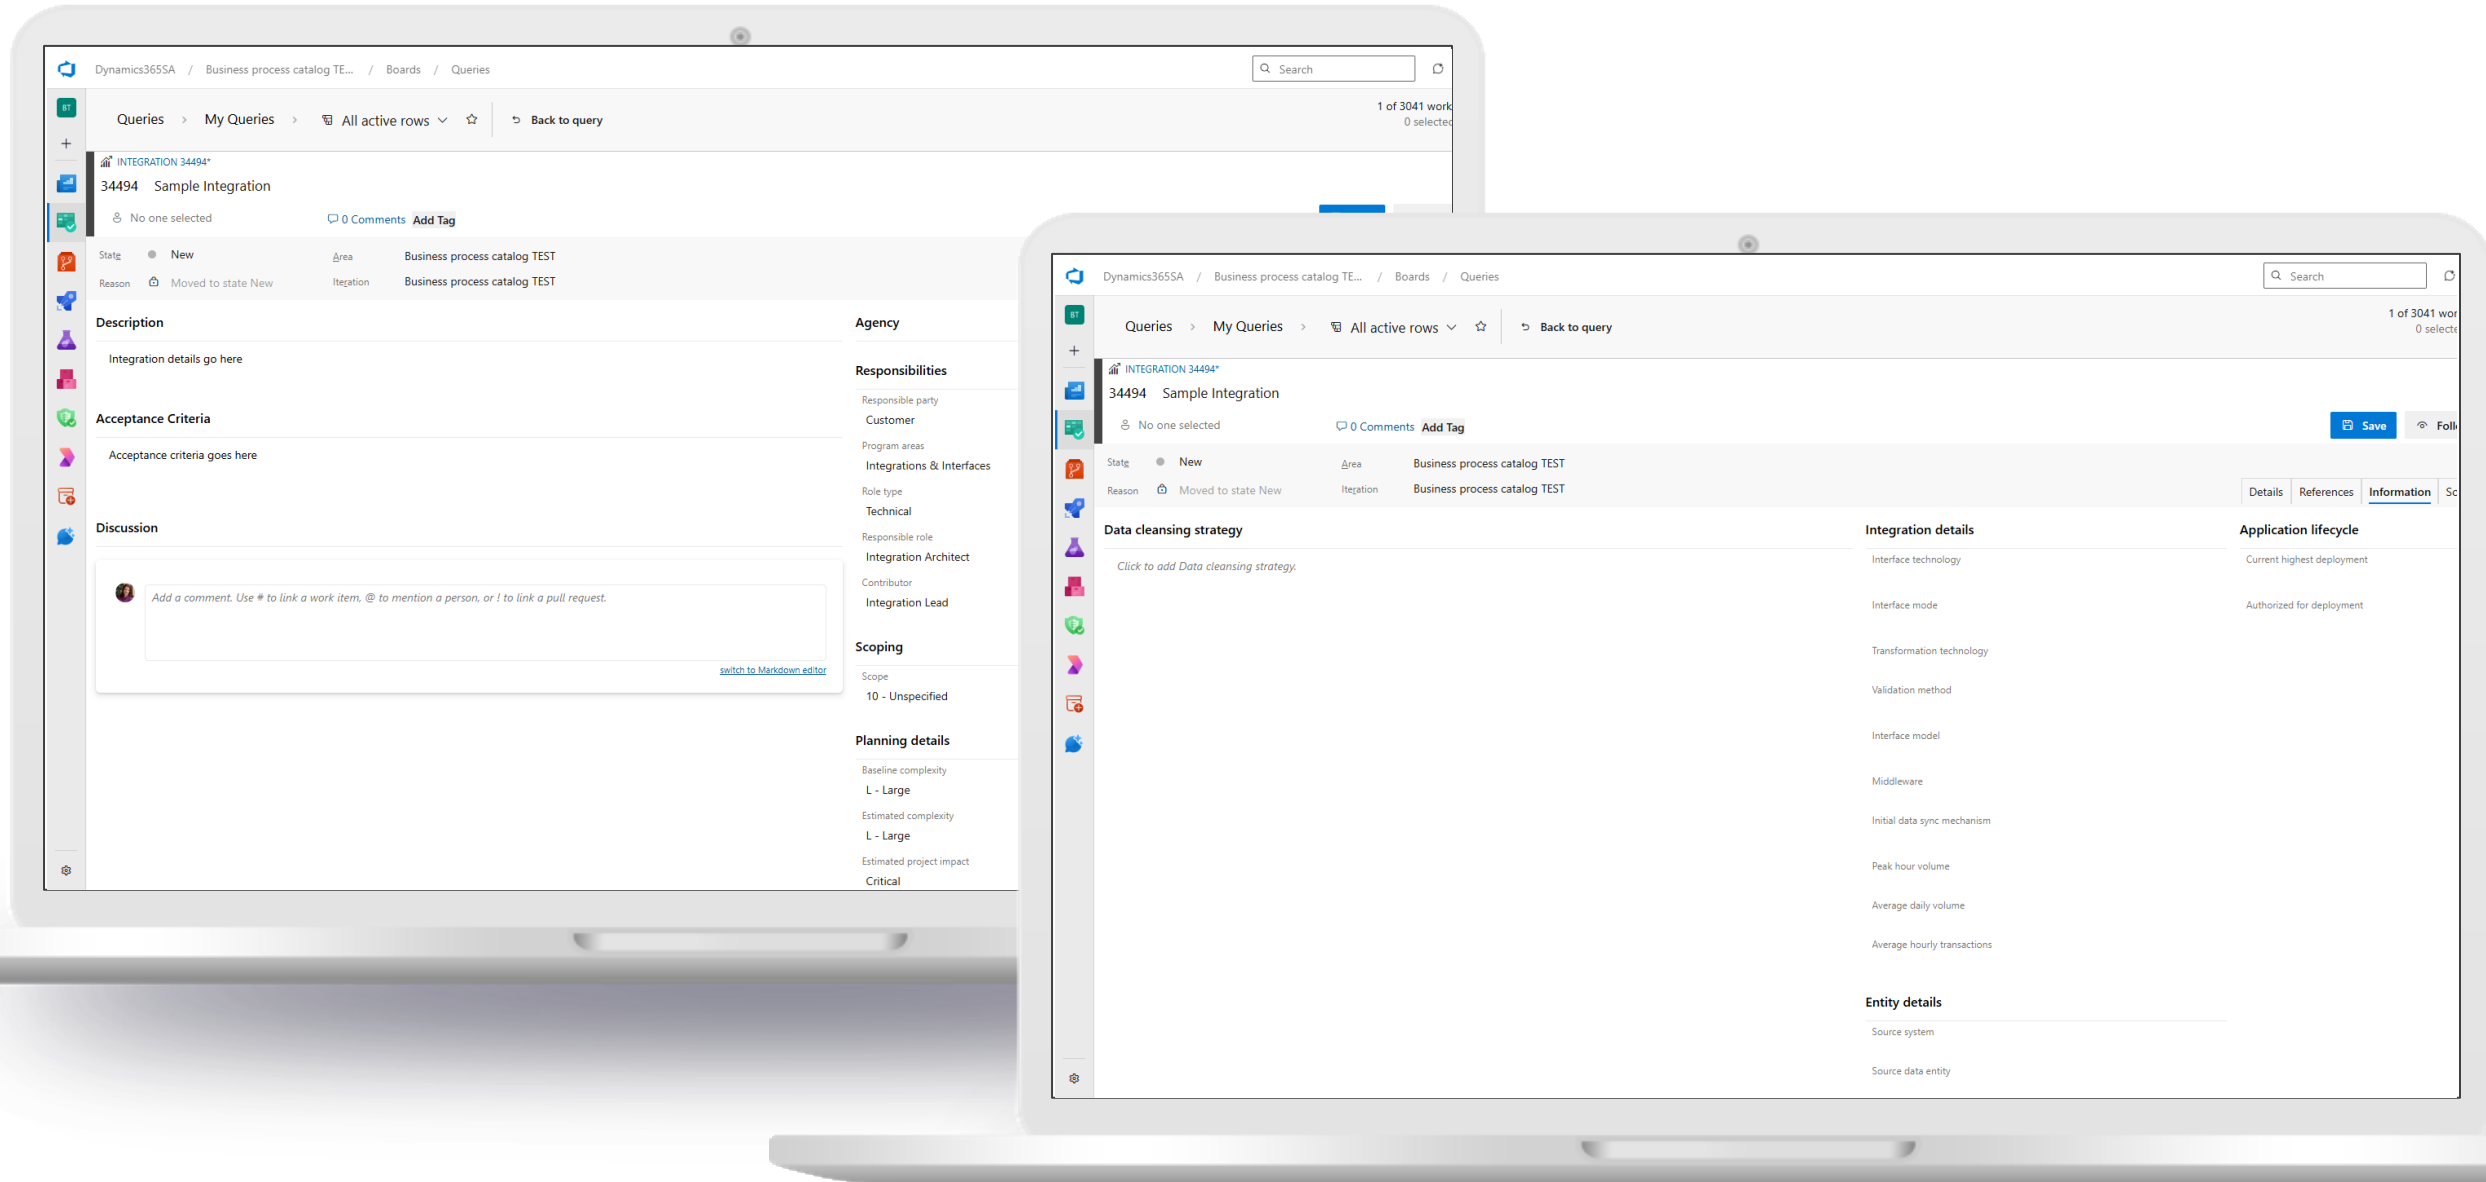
Dynamics365SA / Business process catalog TE... / Boards / Queries

Search

BT

Queries › My Queries › All active rows

Back to query

1 of 3041 work
0 selected

INTEGRATION 34494*

34494 Sample Integration

No one selected

0 Comments Add Tag

State New
Reason Moved to state New
Area Business process catalog TEST
Iteration Business process catalog TEST

Description

Integration details go here

Acceptance Criteria

Acceptance criteria goes here

Discussion

Add a comment. Use # to link a work item, @ to mention a person, or ! to link a pull request.

switch to Markdown editor

Agency

Responsibilities

Responsible party
Customer

Program areas
Integrations & Interfaces

Role type
Technical

Responsible role
Integration Architect

Contributor
Integration Lead

Scoping

Scope
10 - Unspecified

Planning details

Baseline complexity
L - Large

Estimated complexity
L - Large

Estimated project impact
Critical

Dynamics365SA / Business process catalog TE... / Boards / Queries

Search

BT

Queries › My Queries › All active rows

Back to query

1 of 3041 wor
0 selecte

INTEGRATION 34494*

34494 Sample Integration

No one selected

0 Comments Add Tag

Save Foll

State New
Reason Moved to state New
Area Business process catalog TEST
Iteration Business process catalog TEST

Details References Information Sc

Data cleansing strategy

Click to add Data cleansing strategy.

Integration details

Interface technology

Interface mode

Transformation technology

Validation method

Interface model

Middleware

Initial data sync mechanism

Peak hour volume

Average daily volume

Average hourly transactions

Entity details

Source system

Source data entity

Application lifecycle

Current highest deployment

Authorized for deployment